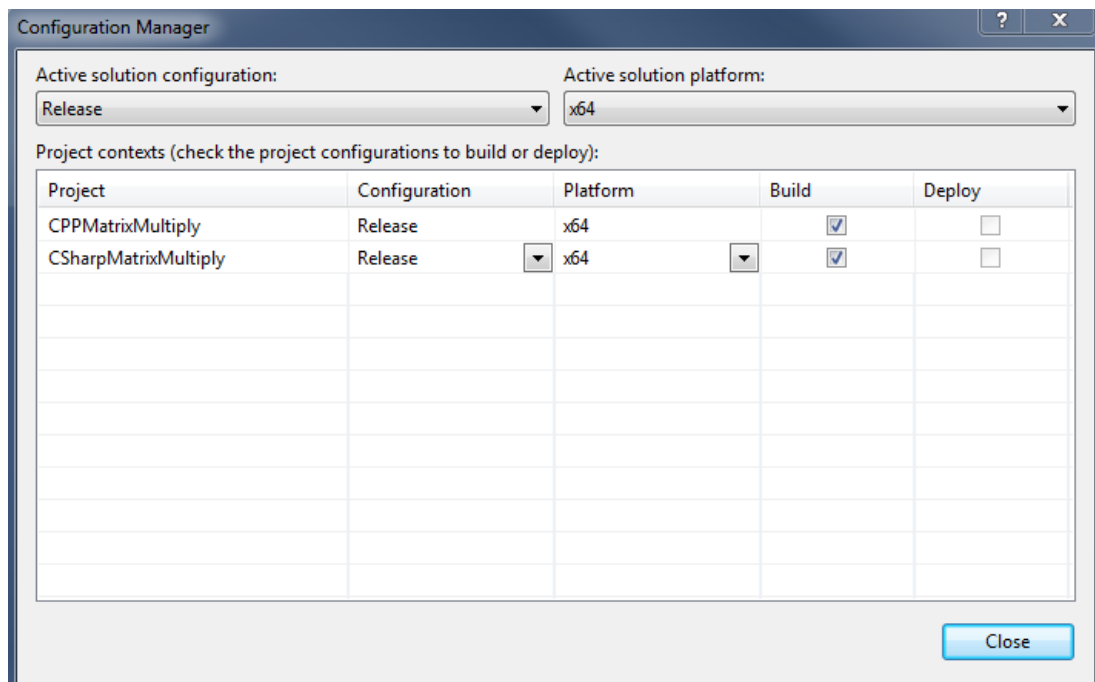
Configuration Manager

?
X

Active solution configuration:
Release

Active solution platform:
x64

Project contexts (check the project configurations to build or deploy):

| Project | Configuration | Platform | Build | Deploy |
|---|---|---|---|---|
| CPPMatrixMultiply | Release | x64 | ☑ | ☐ |
| CSharpMatrixMultiply | Release | x64 | ☑ | ☐ |

Close